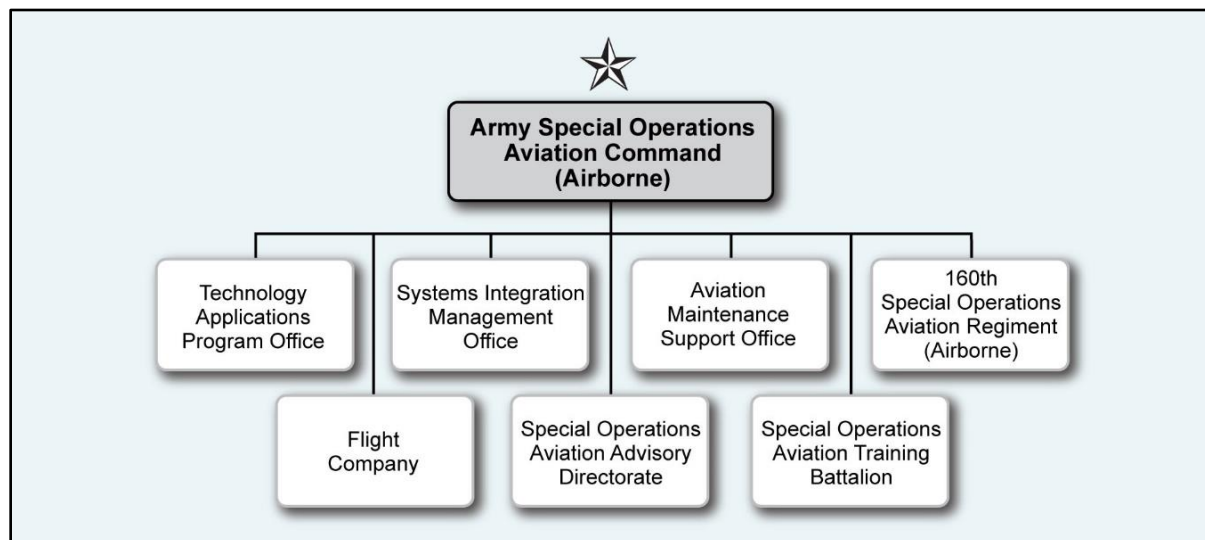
Army Special Operations Aviation Command (Airborne)

Technology Applications Program Office

Systems Integration Management Office

Aviation Maintenance Support Office

160th Special Operations Aviation Regiment (Airborne)

Flight Company

Special Operations Aviation Advisory Directorate

Special Operations Aviation Training Battalion